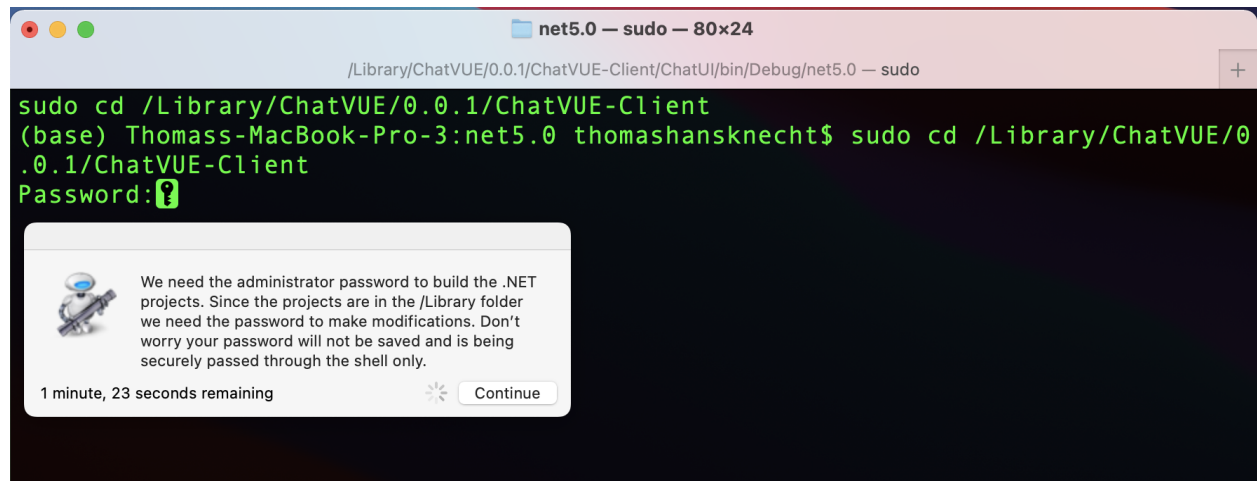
net5.0 — sudo — 80×24

/Library/ChatVUE/0.0.1/ChatVUE-Client/ChatUI/bin/Debug/net5.0 — sudo

+

sudo cd /Library/ChatVUE/0.0.1/ChatVUE-Client
(base) Thomass-MacBook-Pro-3:net5.0 thomashansknecht$ sudo cd /Library/ChatVUE/0.0.1/ChatVUE-Client
Password:

We need the administrator password to build the .NET projects. Since the projects are in the /Library folder we need the password to make modifications. Don't worry your password will not be saved and is being securely passed through the shell only.

1 minute, 23 seconds remaining

Continue